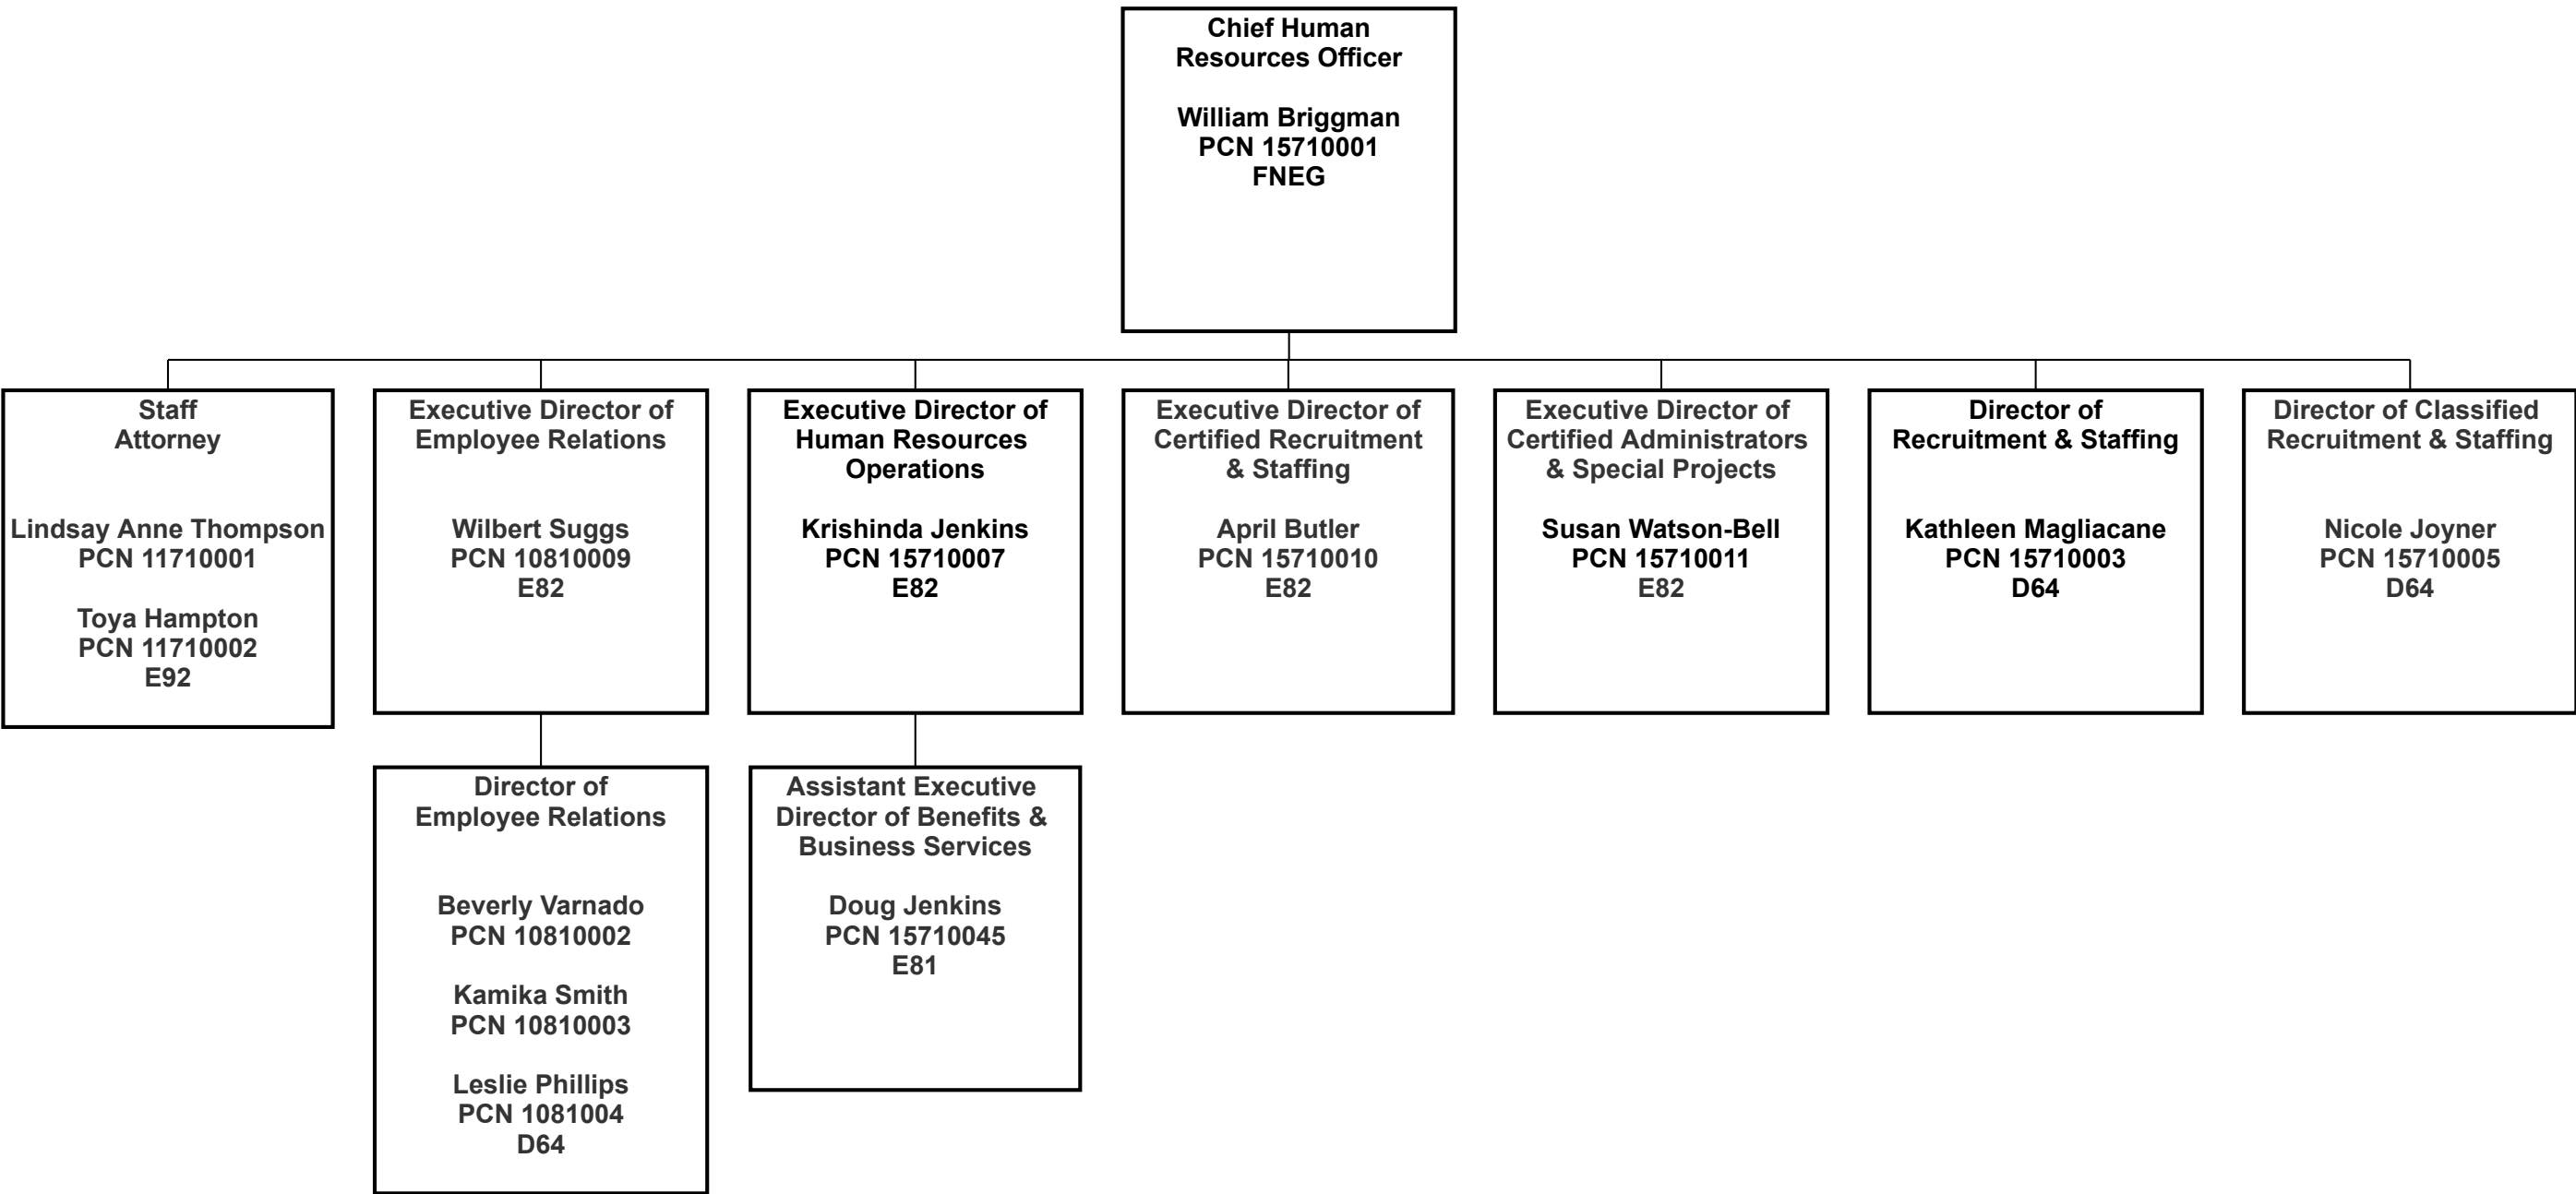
Chief Human Resources Officer

William Briggman
PCN 15710001
FNEG

Staff Attorney

Lindsay Anne Thompson
PCN 11710001

Toya Hampton
PCN 11710002
E92

Executive Director of Employee Relations

Wilbert Suggs
PCN 10810009
E82

Executive Director of Human Resources Operations

Krishinda Jenkins
PCN 15710007
E82

Executive Director of Certified Recruitment & Staffing

April Butler
PCN 15710010
E82

Executive Director of Certified Administrators & Special Projects

Susan Watson-Bell
PCN 15710011
E82

Director of Recruitment & Staffing

Kathleen Magliacane
PCN 15710003
D64

Director of Classified Recruitment & Staffing

Nicole Joyner
PCN 15710005
D64

Director of Employee Relations

Beverly Varnado
PCN 10810002

Kamika Smith
PCN 10810003

Leslie Phillips
PCN 1081004
D64

Assistant Executive Director of Benefits & Business Services

Doug Jenkins
PCN 15710045
E81